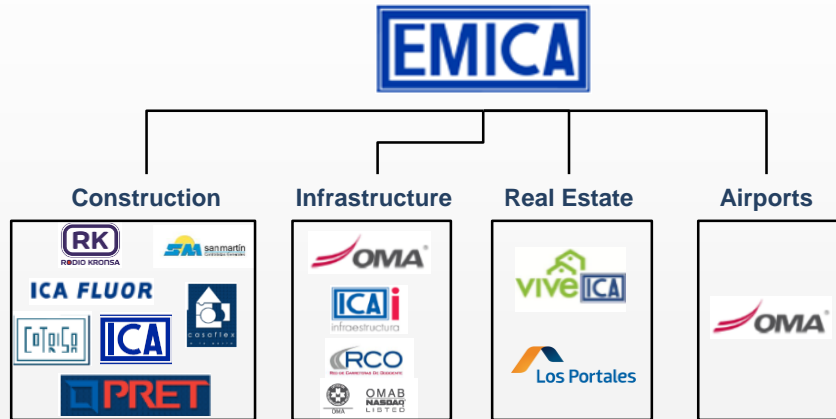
EMICA

Construction

RK
RODIO KRONSA

SM san martín

ICA FLUOR

COTRISA

ICA

casaflex

PRET

Infrastructure

OMA

ICA i
infraestructura

RCO

OMA
OMAB
NASDAQ
LISTED

Real Estate

vive ICA

Los Portales

Airports

OMA